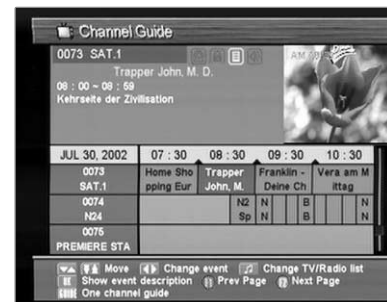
Channel Guide

0073 SAT.1

Trapper John, M. D.

08 : 00 ~ 08 : 59

Kehrseite der Zivilisation

AM

| JUL 30, 2002 | 07 : 30 | 08 : 30 | 09 : 30 | 10 : 30 |
|---|---|---|---|---|
| 0073 SAT.1 | Home Shopping Eur | Trapper John, M. | Franklin - Deine Ch | Vera am Mittag |
| 0074 N24 | | N2 Sp | N N | B B | N N |
| 0075 PREMIERE STA | | | | |

Move Change event Change TV/Radio list

Show event description Prev Page Next Page

GUIDE One channel guide